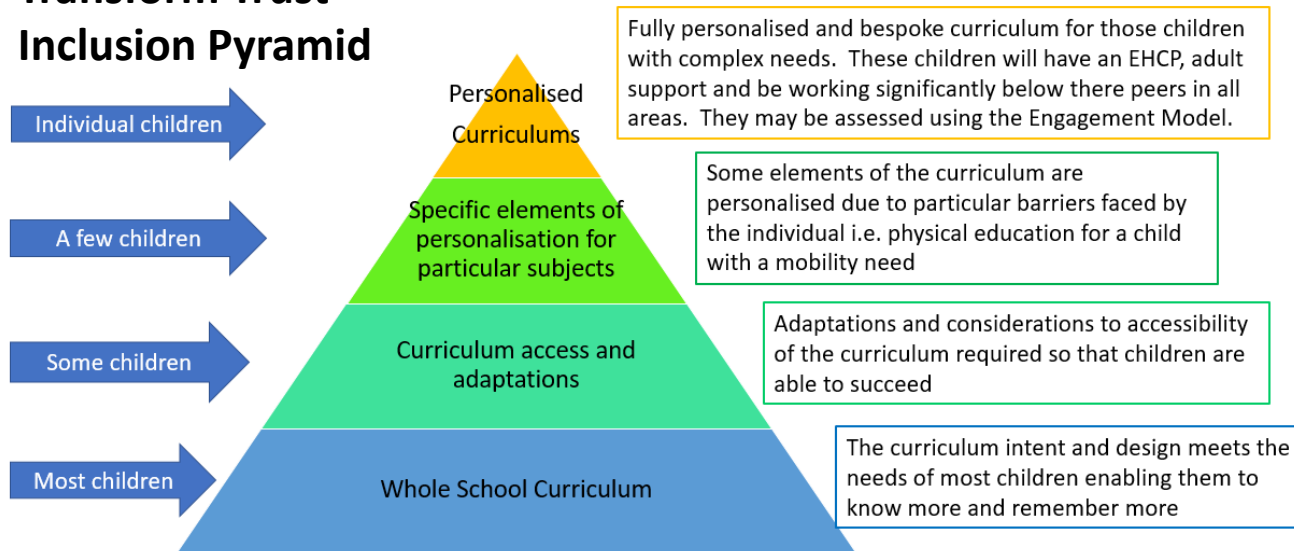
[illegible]
Inclusion Pyramid

Fully personalised and bespoke curriculum for those children with complex needs. These children will have an EHCP, adult support and be working significantly below there peers in all areas. They may be assessed using the Engagement Model.

Individual children

Personalised Curriculums

Some elements of the curriculum are personalised due to particular barriers faced by the individual i.e. physical education for a child with a mobility need

A few children

Specific elements of personalisation for particular subjects

Adaptations and considerations to accessibility of the curriculum required so that children are able to succeed

Some children

Curriculum access and adaptations

The curriculum intent and design meets the needs of most children enabling them to know more and remember more

Most children

Whole School Curriculum